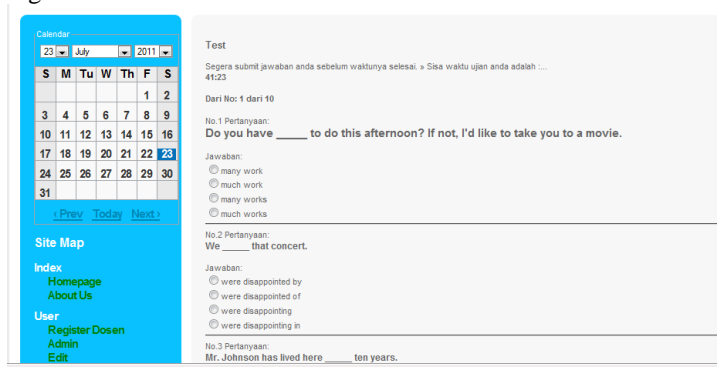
Calendar

23 July 2011

| S | M | Tu | W | Th | F | S |
|---|---|---|---|---|---|---|
| | | | | | 1 | 2 |
| 3 | 4 | 5 | 6 | 7 | 8 | 9 |
| 10 | 11 | 12 | 13 | 14 | 15 | 16 |
| 17 | 18 | 19 | 20 | 21 | 22 | 23 |
| 24 | 25 | 26 | 27 | 28 | 29 | 30 |
| 31 | | | | | | |

‹ Prev Today Next ›

Site Map

Index
Homepage
About Us

User
Register Dosen
Admin
Edit

Test

Segera submit jawaban anda sebelum waktunya selesai. » Sisa waktu ujian anda adalah :...
41:23

Dari No: 1 dari 10

No.1 Pertanyaan:
Do you have _____ to do this afternoon? If not, I'd like to take you to a movie.

Jawaban:
many work
much work
many works
much works

No.2 Pertanyaan:
We _____ that concert.

Jawaban:
were disappointed by
were disappointed of
were disappointing
were disappointing in

No.3 Pertanyaan:
Mr. Johnson has lived here _____ ten years.